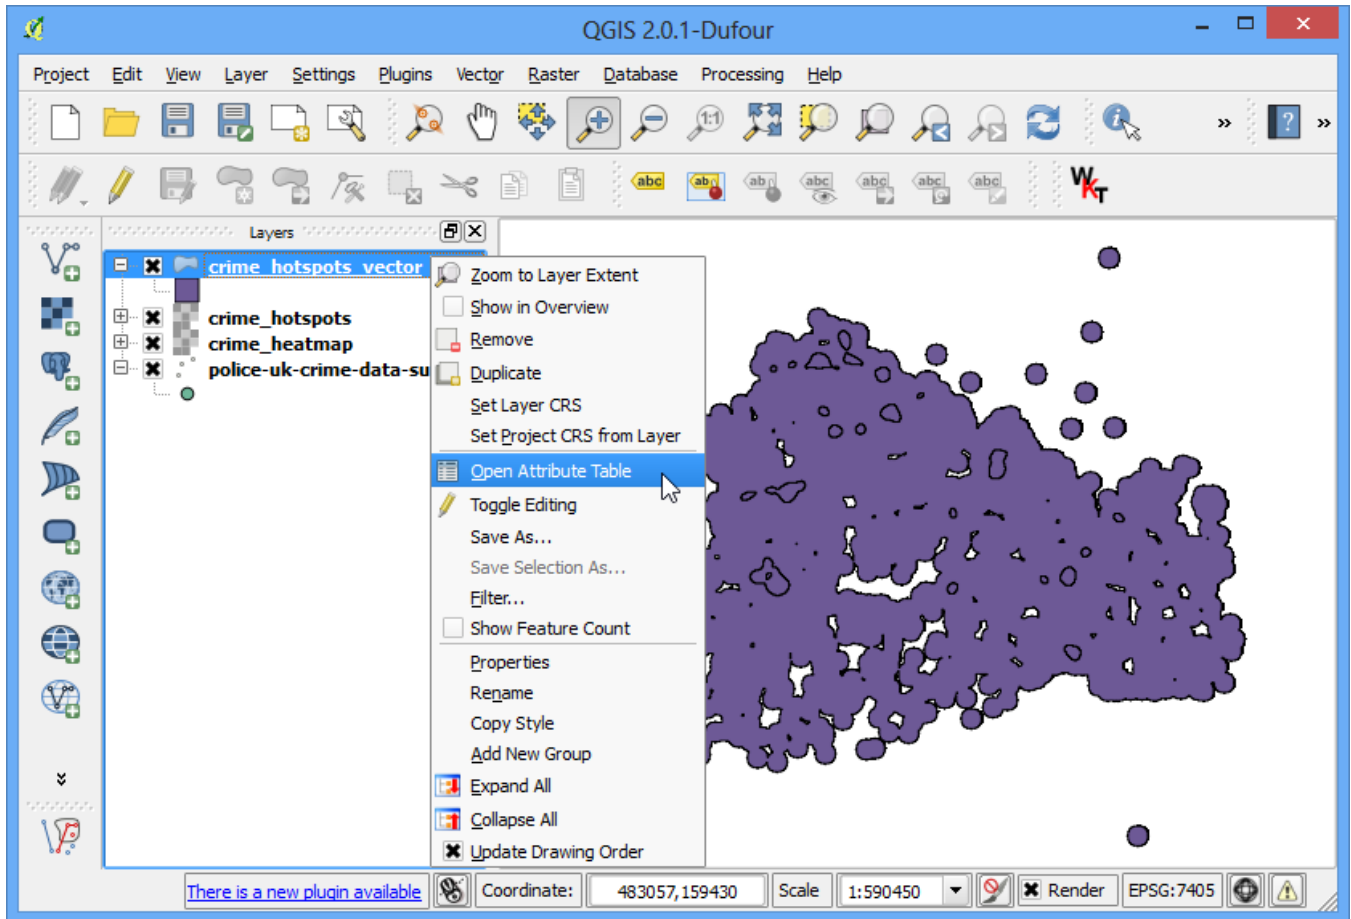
QGIS 2.0.1-Dufour

Project Edit View Layer Settings Plugins Vector Raster Database Processing Help

Layers

crime_hotspots_vector
crime_hotspots
crime_heatmap
police-uk-crime-data-su

Zoom to Layer Extent
Show in Overview
Remove
Duplicate
Set Layer CRS
Set Project CRS from Layer
Open Attribute Table
Toggle Editing
Save As...
Save Selection As...
Filter...
Show Feature Count
Properties
Rename
Copy Style
Add New Group
Expand All
Collapse All
Update Drawing Order

There is a new plugin available
Coordinate: 483057,159430
Scale 1:590450
Render
EPSG:7405